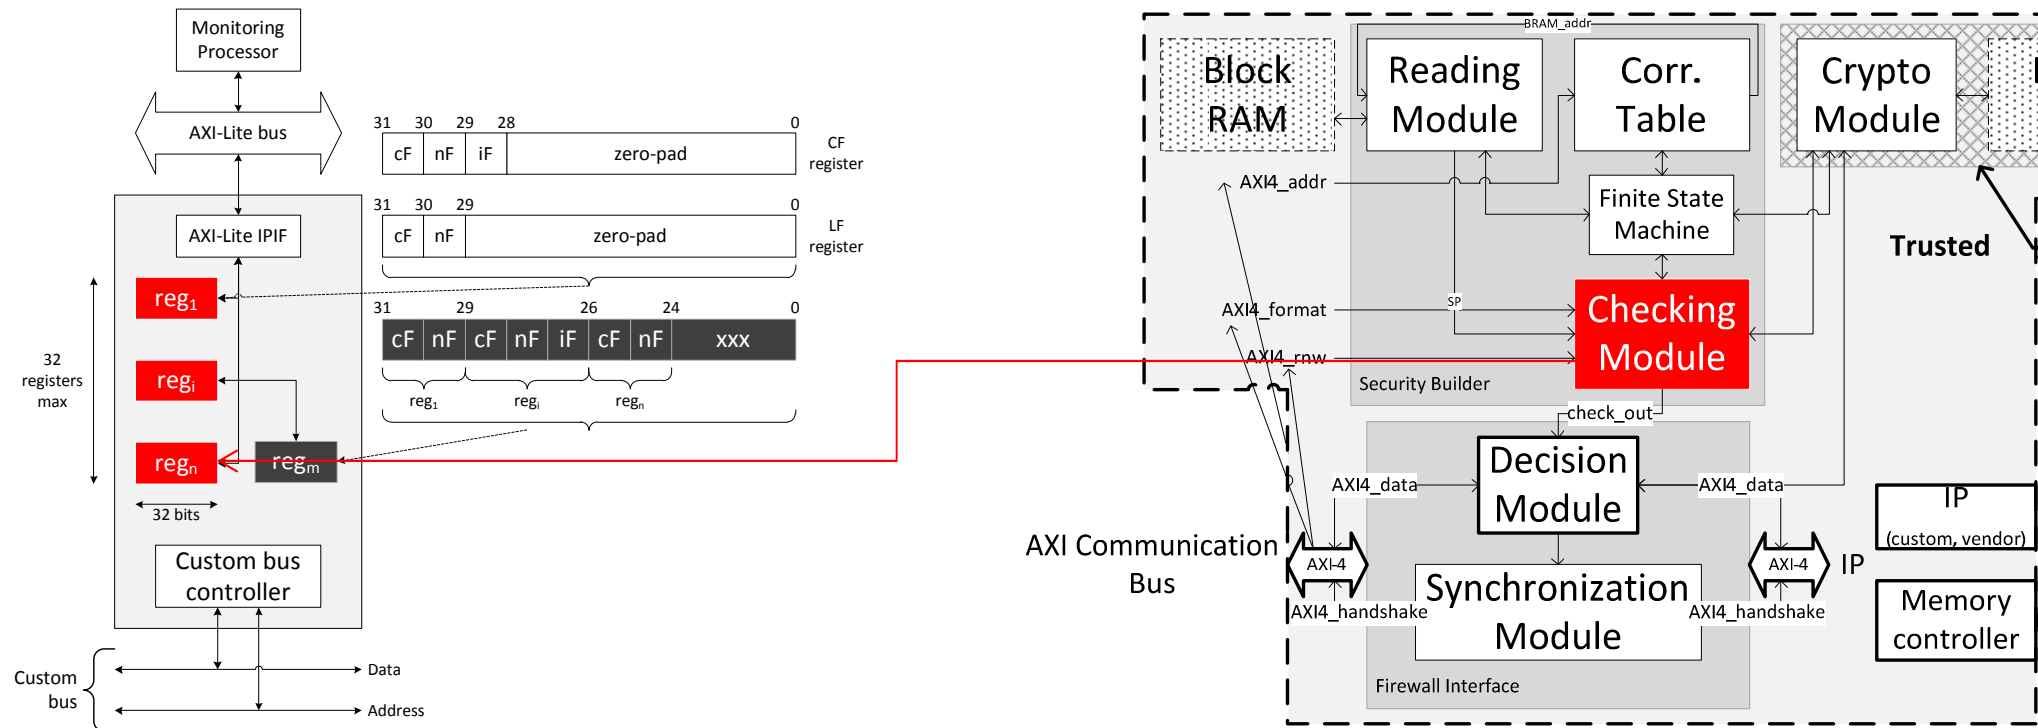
Monitoring Processor

AXI-Lite bus

AXI-Lite IPIF

$reg_1$

$reg_i$

$reg_n$

$reg_m$

32 registers max

32 bits

Custom bus controller

Custom bus

Data

Address

31 30 29 28 0

| cF | nF | iF | zero-pad |
|---|---|---|---|

CF register

31 30 29 0

| cF | nF | zero-pad |
|---|---|---|

LF register

31 29 26 24 0

| cF | nF | cF | nF | iF | cF | nF | xxx |
|---|---|---|---|---|---|---|---|

$reg_1$ $reg_i$ $reg_n$

BRAM_addr

Block RAM

Reading Module

Corr. Table

Crypto Module

AXI4_addr

Finite State Machine

Trusted

AXI4_format

SP

Checking Module

AXI4_rnw

Security Builder

check_out

Decision Module

AXI4_data

AXI4_data

IP (custom, vendor)

AXI Communication Bus

AXI-4

AXI-4

IP

Synchronization Module

AXI4_handshake

AXI4_handshake

Memory controller

Firewall Interface